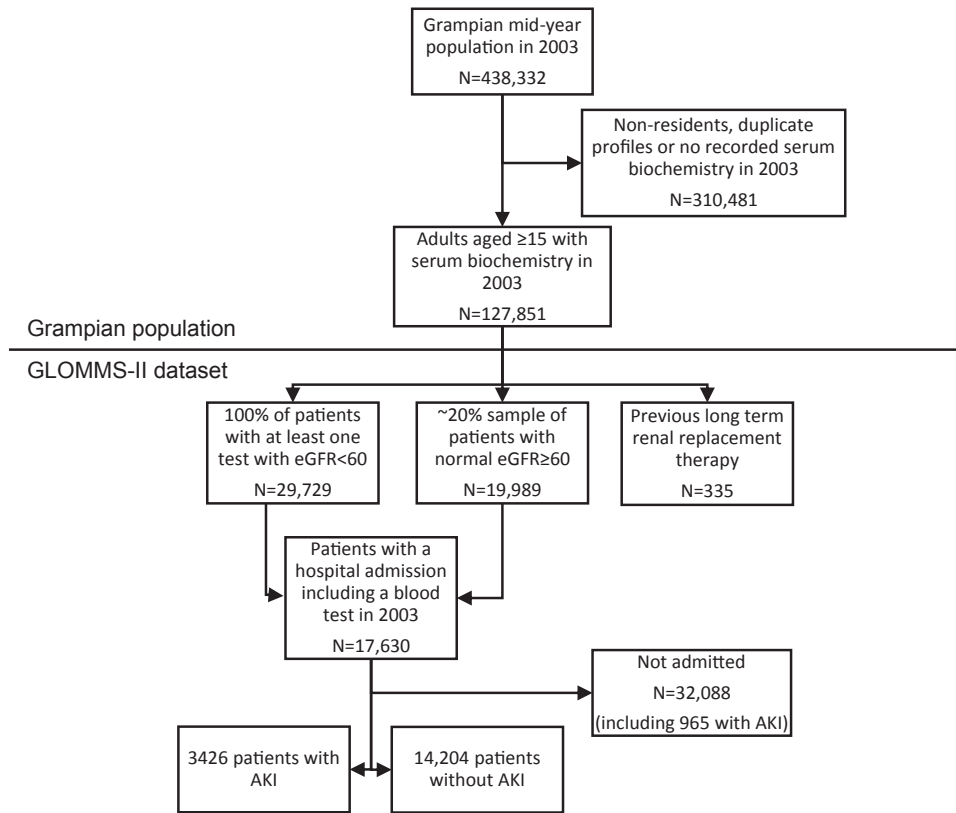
Grampian mid-year population in 2003
N=438,332

Non-residents, duplicate profiles or no recorded serum biochemistry in 2003
N=310,481

Adults aged ≥15 with serum biochemistry in 2003
N=127,851

Grampian population

GLOMMS-II dataset

100% of patients with at least one test with eGFR<60
N=29,729

~20% sample of patients with normal eGFR≥60
N=19,989

Previous long term renal replacement therapy
N=335

Patients with a hospital admission including a blood test in 2003
N=17,630

Not admitted
N=32,088
(including 965 with AKI)

3426 patients with AKI

14,204 patients without AKI